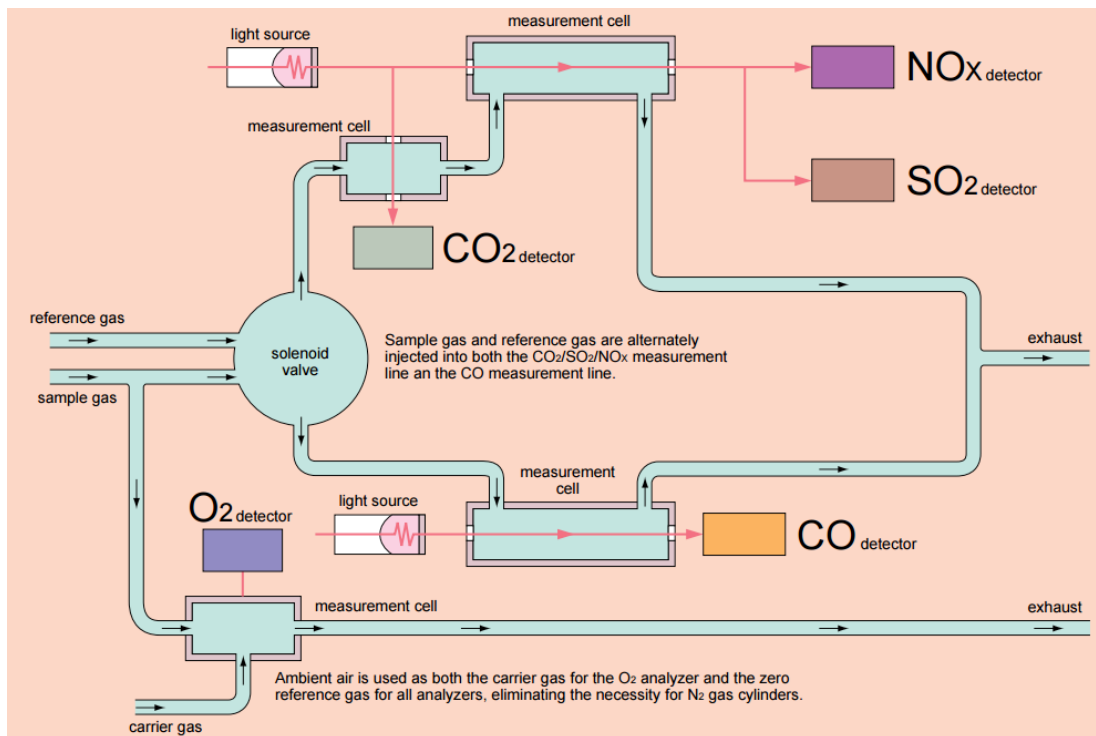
light source

measurement cell

NOx detector

measurement cell

SO2 detector

CO2 detector

reference gas

solenoid valve

Sample gas and reference gas are alternately injected into both the CO2/SO2/NOx measurement line an the CO measurement line.

exhaust

sample gas

measurement cell

O2 detector

light source

CO detector

measurement cell

exhaust

Ambient air is used as both the carrier gas for the O2 analyzer and the zero reference gas for all analyzers, eliminating the necessity for N2 gas cylinders.

carrier gas